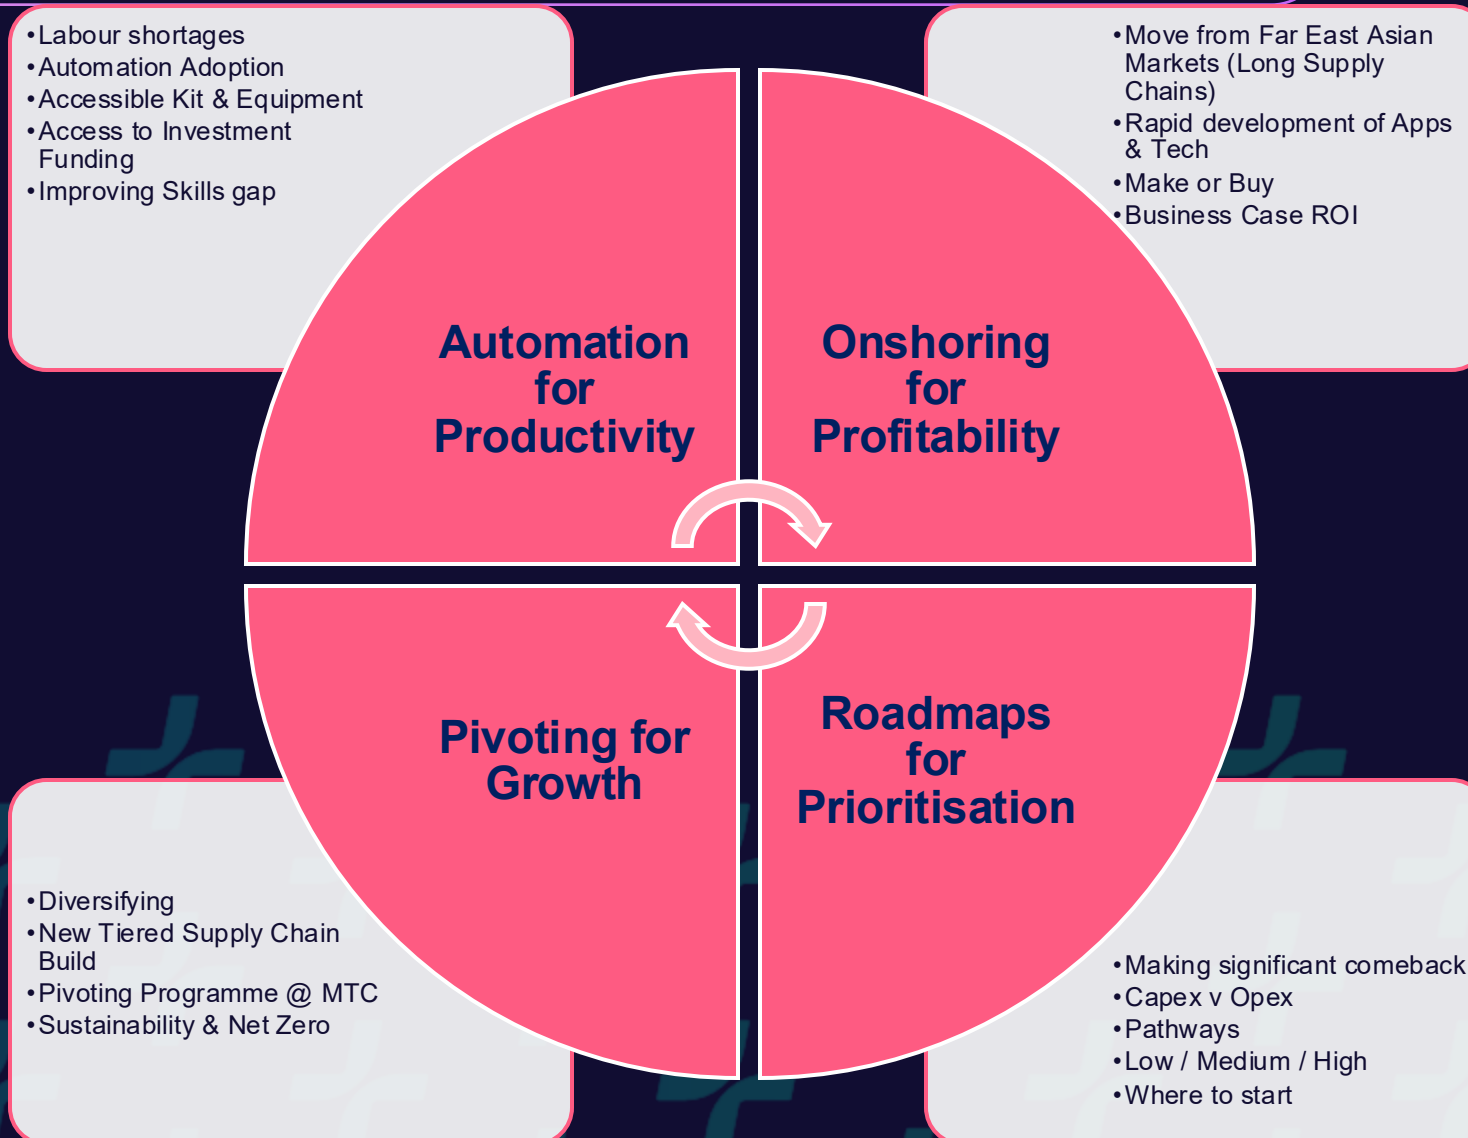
• Labour shortages
• Automation Adoption
• Accessible Kit & Equipment
• Access to Investment Funding
• Improving Skills gap

• Move from Far East Asian Markets (Long Supply Chains)
• Rapid development of Apps & Tech
• Make or Buy
• Business Case ROI

Automation for Productivity

Onshoring for Profitability

Pivoting for Growth

Roadmaps for Prioritisation

• Diversifying
• New Tiered Supply Chain Build
• Pivoting Programme @ MTC
• Sustainability & Net Zero

• Making significant comeback
• Capex v Opex
• Pathways
• Low / Medium / High
• Where to start